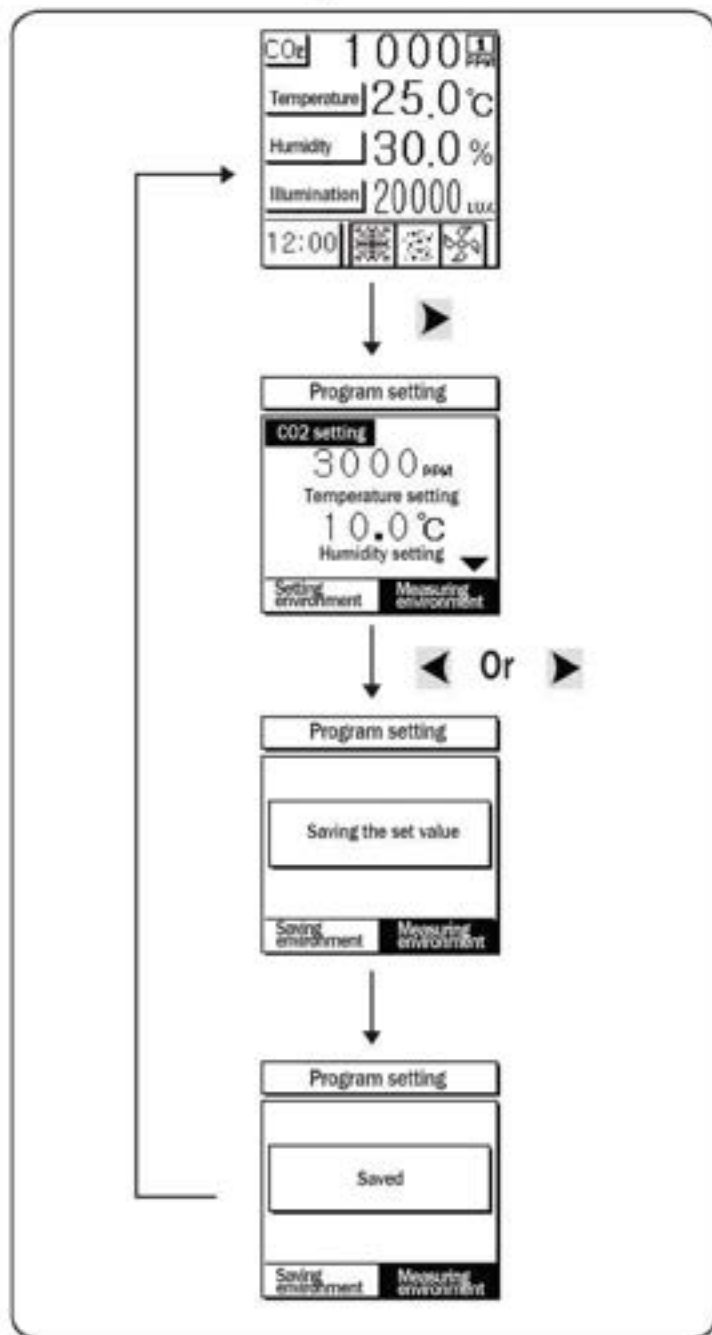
$CO_2$ 1000 1 PPM
Temperature 25.0 ℃
Humidity 30.0 %
Illumination 20000 LUX
12:00

Program setting
CO2 setting
3000 PPM
Temperature setting
10.0 ℃
Humidity setting
Setting environment
Measuring environment

Or

Program setting
Saving the set value
Saving environment
Measuring environment

Program setting
Saved
Saving environment
Measuring environment